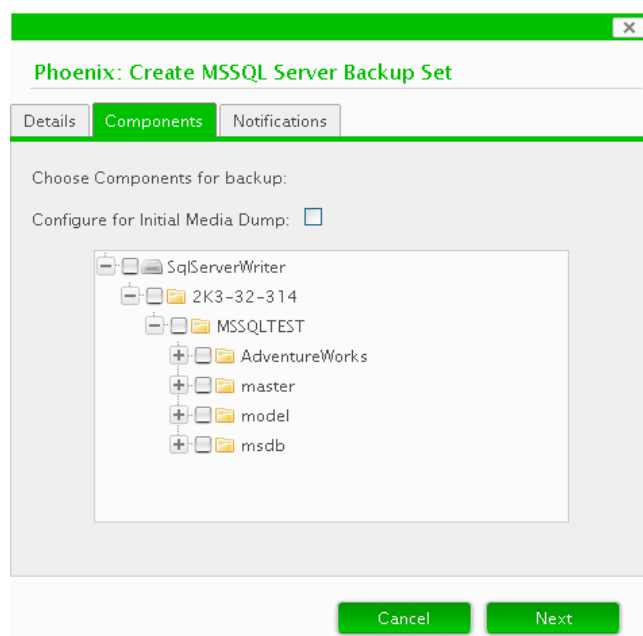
Phoenix: Create MSSQL Server Backup Set

Details | Components | Notifications

Choose Components for backup:

Configure for Initial Media Dump:

SqlServerWriter
2K3-32-314
MSSQLTEST
AdventureWorks
master
model
msdb

Cancel
Next